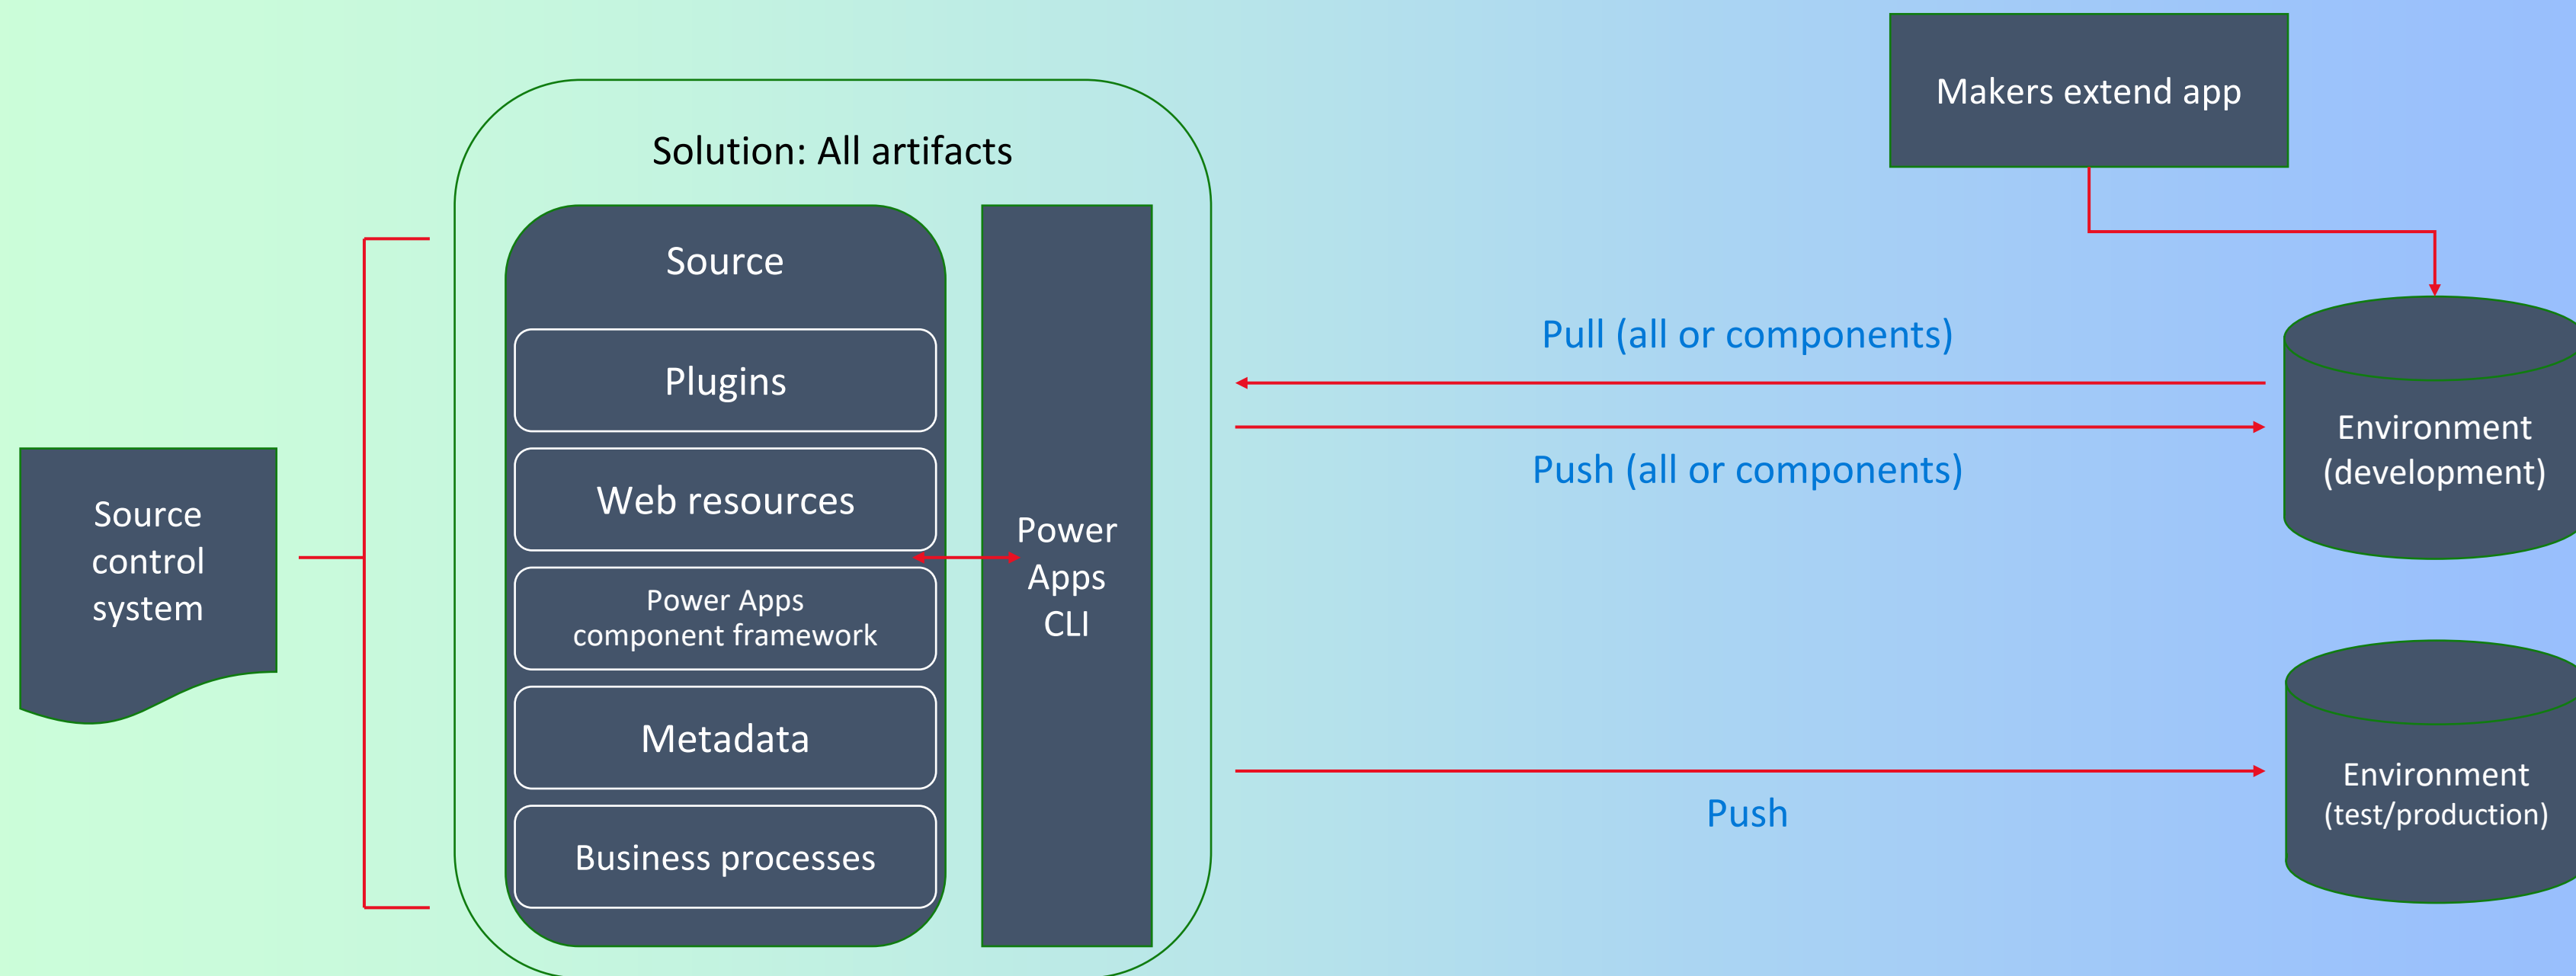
Makers extend app

Solution: All artifacts

Source

Plugins

Web resources

Power Apps component framework

Metadata

Business processes

Power Apps CLI

Source control system

Pull (all or components)

Push (all or components)

Environment (development)

Push

Environment (test/production)